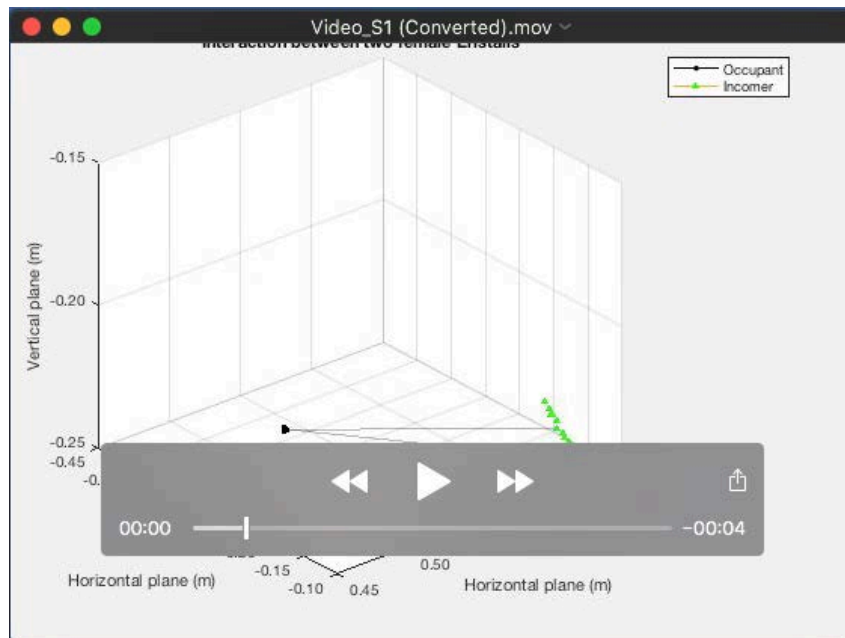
Video_S1 (Converted).mov

Interaction between two female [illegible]

Occupant
Incomer

-0.15
-0.20
-0.25
Vertical plane (m)
-0.45
-0.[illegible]

00:00
-00:04

Horizontal plane (m)
-0.15
-0.10
0.45
0.50
Horizontal plane (m)